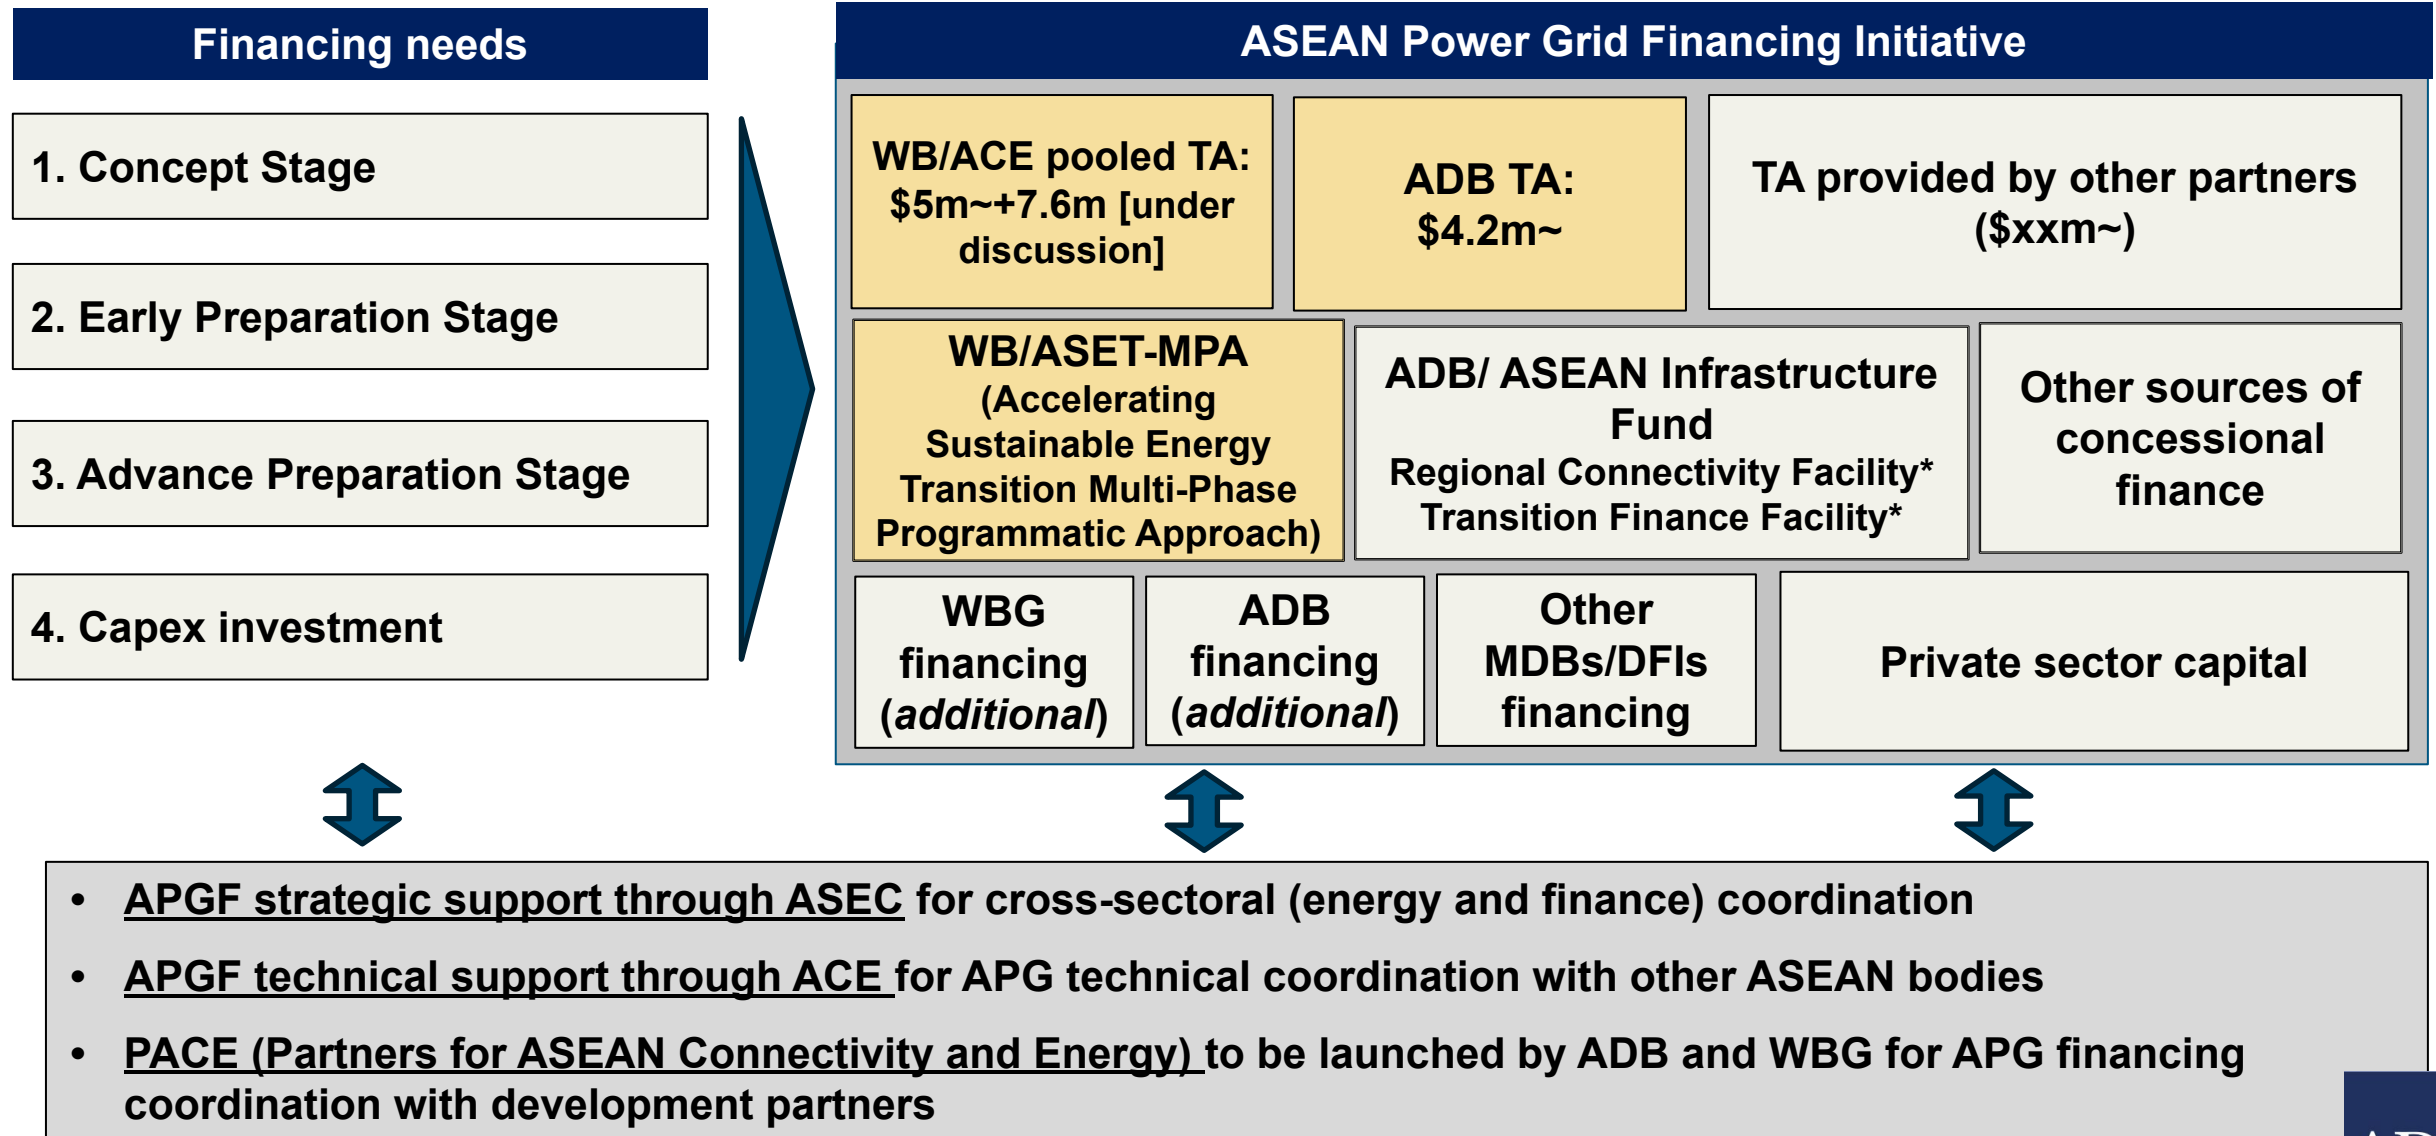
Financing needs

1. Concept Stage

2. Early Preparation Stage

3. Advance Preparation Stage

4. Capex investment

ASEAN Power Grid Financing Initiative

WB/ACE pooled TA: \$5m~+7.6m [under discussion]

ADB TA: \$4.2m~

TA provided by other partners (\$xxm~)

WB/ASET-MPA (Accelerating Sustainable Energy Transition Multi-Phase Programmatic Approach)

ADB/ ASEAN Infrastructure Fund
Regional Connectivity Facility*
Transition Finance Facility*

Other sources of concessional finance

WBG financing (*additional*)

ADB financing (*additional*)

Other MDBs/DFIs financing

Private sector capital

• APGF strategic support through ASEC for cross-sectoral (energy and finance) coordination

• APGF technical support through ACE for APG technical coordination with other ASEAN bodies

• PACE (Partners for ASEAN Connectivity and Energy) to be launched by ADB and WBG for APG financing coordination with development partners